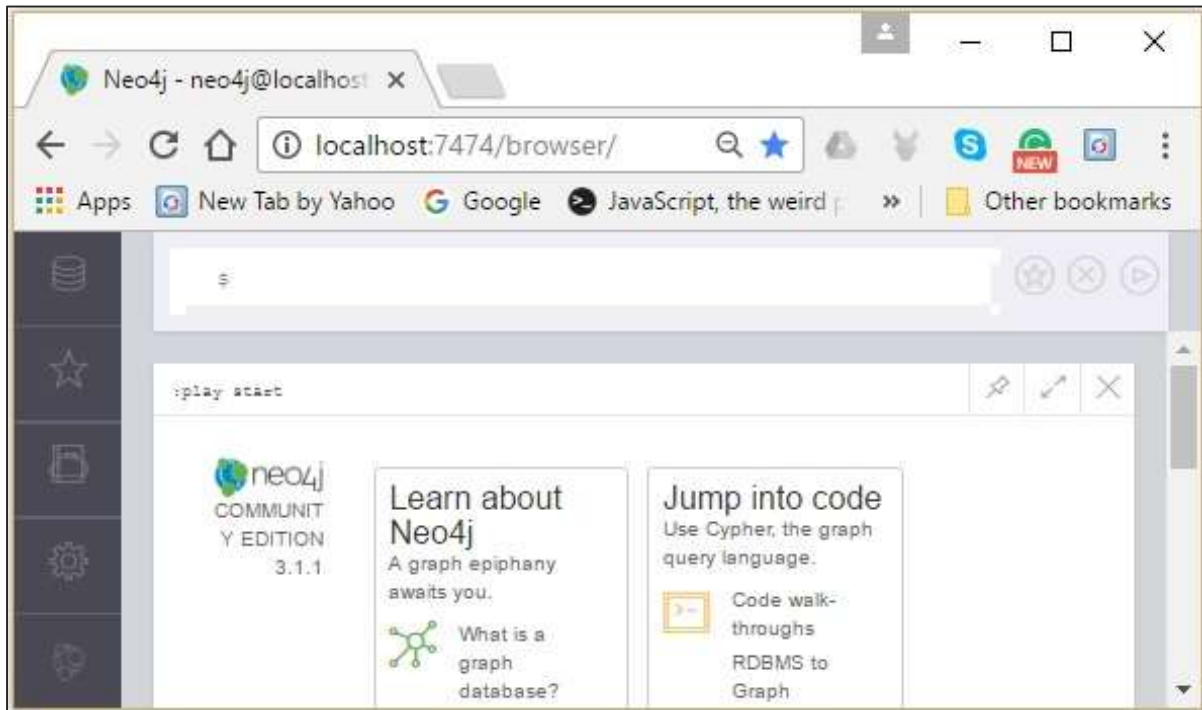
Neo4j - neo4j@localhost ×

localhost:7474/browser/

NEW

Apps New Tab by Yahoo Google JavaScript, the weird » Other bookmarks

$

:play start

neo4j COMMUNITY EDITION 3.1.1

Learn about Neo4j
A graph epiphany awaits you.
What is a graph database?

Jump into code
Use Cypher, the graph query language.
Code walk-throughs
RDBMS to Graph